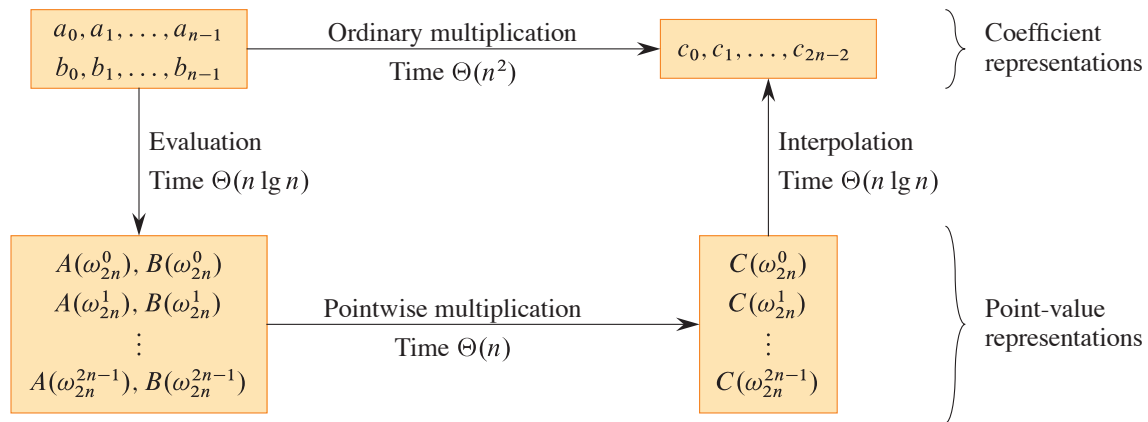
$a_0, a_1, \ldots, a_{n-1}$
$b_0, b_1, \ldots, b_{n-1}$

Ordinary multiplication
Time $\Theta(n^2)$

$c_0, c_1, \ldots, c_{2n-2}$

Coefficient representations

Evaluation
Time $\Theta(n \lg n)$

Interpolation
Time $\Theta(n \lg n)$

$A(\omega_{2n}^0), B(\omega_{2n}^0)$
$A(\omega_{2n}^1), B(\omega_{2n}^1)$
$\vdots$
$A(\omega_{2n}^{2n-1}), B(\omega_{2n}^{2n-1})$

Pointwise multiplication
Time $\Theta(n)$

$C(\omega_{2n}^0)$
$C(\omega_{2n}^1)$
$\vdots$
$C(\omega_{2n}^{2n-1})$

Point-value representations